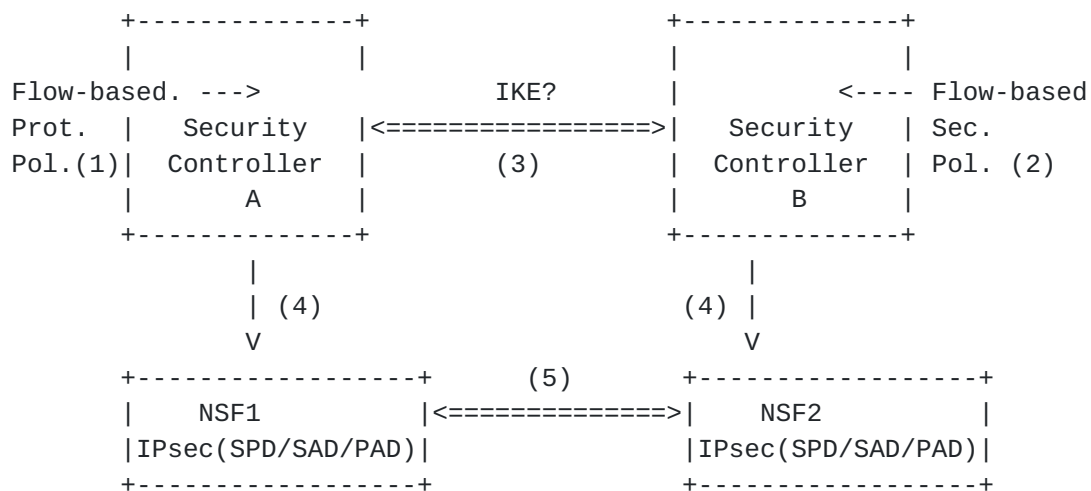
Flow-based. --->

Prot.

Pol.(1)

Security

Controller

A

IKE?

(3)

<---- Flow-based

Sec.

Pol. (2)

Security

Controller

B

(4)

V

(4)

V

(5)

NSF1

IPsec(SPD/SAD/PAD)

NSF2

IPsec(SPD/SAD/PAD)